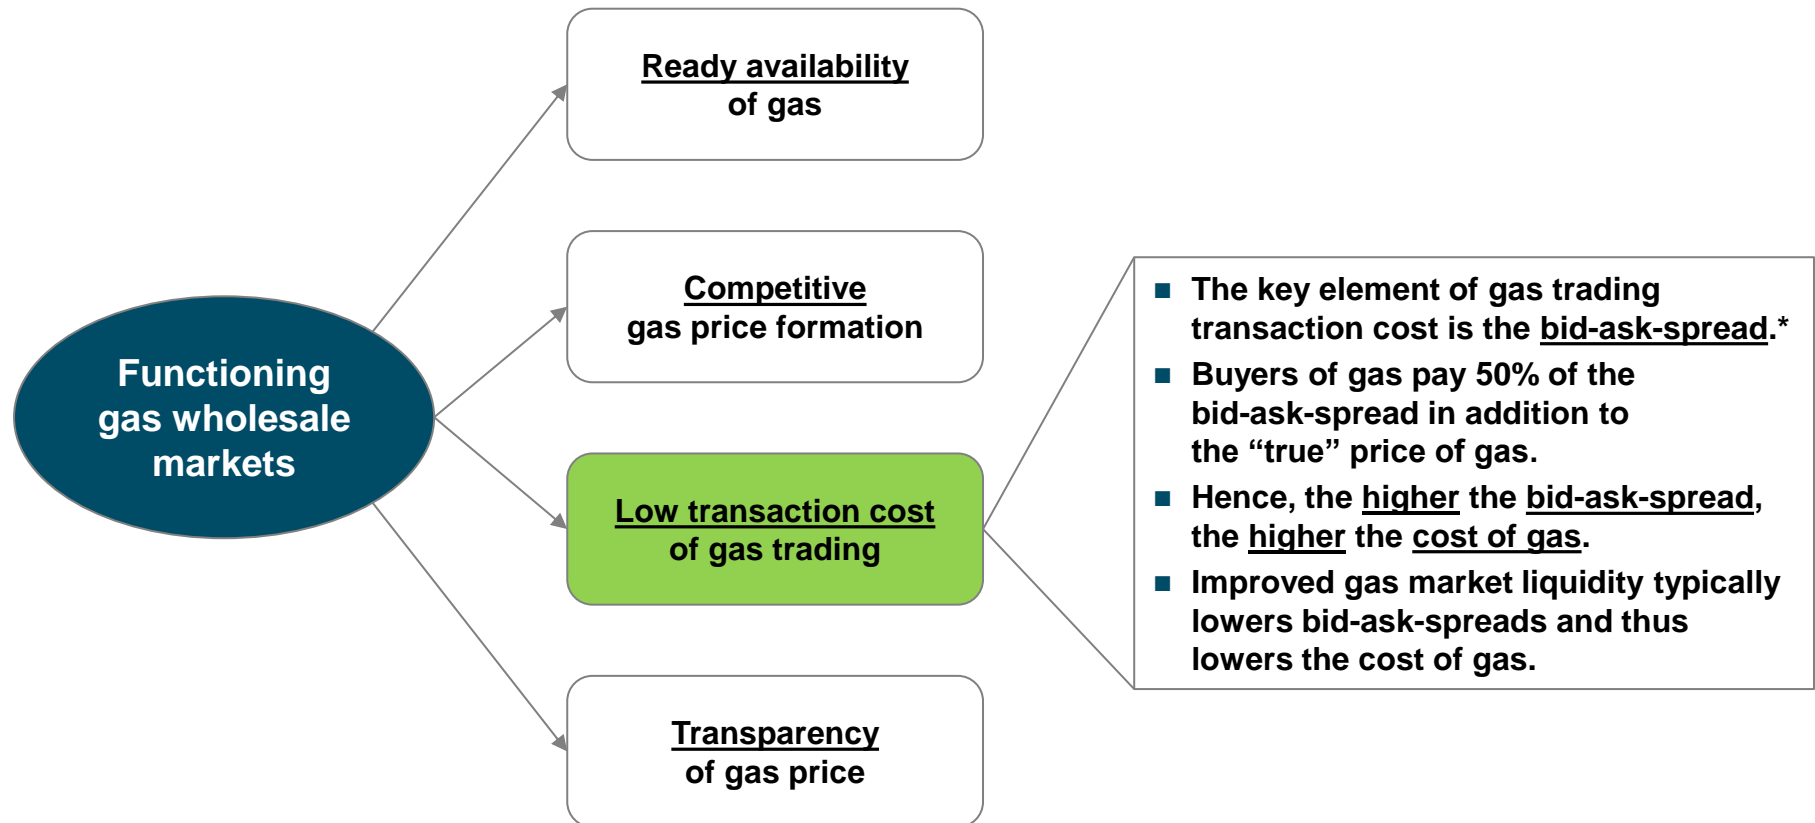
Functioning gas wholesale markets

Ready availability of gas

Competitive gas price formation

Low transaction cost of gas trading

Transparency of gas price

- The key element of gas trading transaction cost is the bid-ask-spread.*
- Buyers of gas pay 50% of the bid-ask-spread in addition to the “true” price of gas.
- Hence, the higher the bid-ask-spread, the higher the cost of gas.
- Improved gas market liquidity typically lowers bid-ask-spreads and thus lowers the cost of gas.